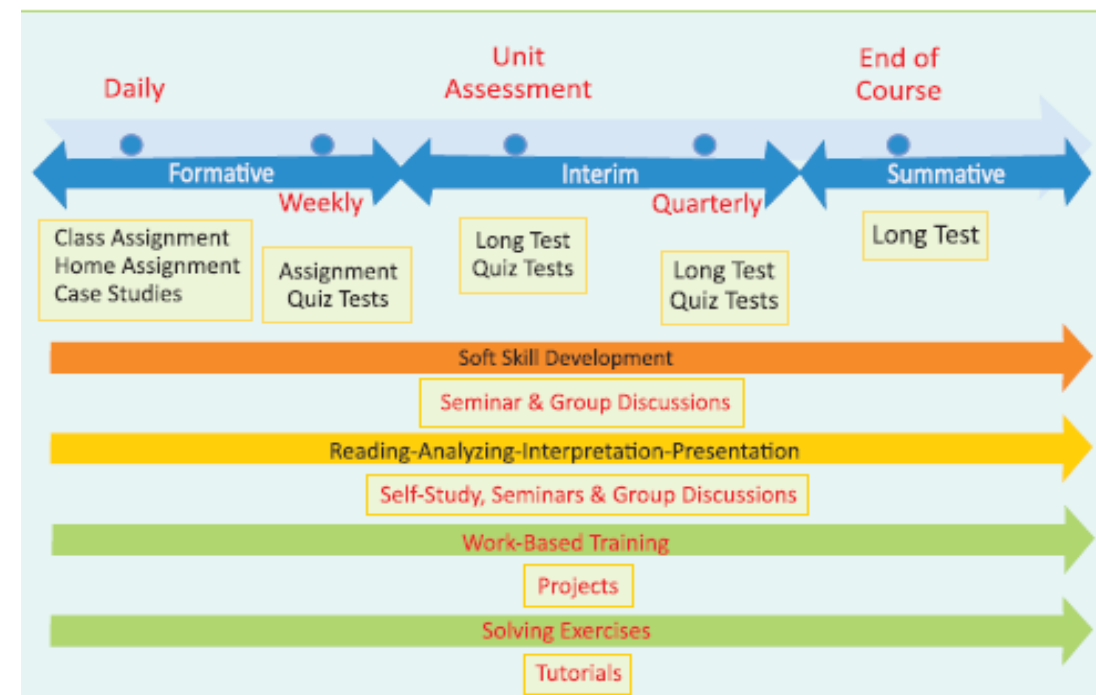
Daily

Unit Assessment

End of Course

Formative

Weekly

Interim

Quarterly

Summative

Class Assignment
Home Assignment
Case Studies

Assignment
Quiz Tests

Long Test
Quiz Tests

Long Test
Quiz Tests

Long Test

Soft Skill Development

Seminar & Group Discussions

Reading-Analyzing-Interpretation-Presentation

Self-Study, Seminars & Group Discussions

Work-Based Training

Projects

Solving Exercises

Tutorials